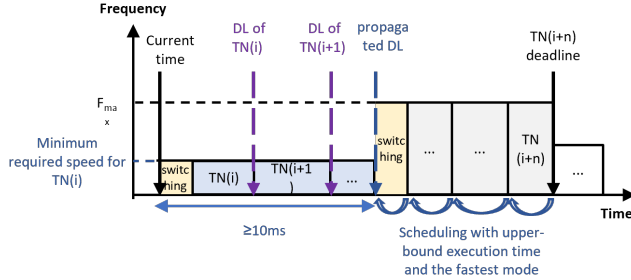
Frequency

Current time

DL of TN(i)

DL of TN(i+1)

propaga ted DL

TN(i+n) deadline

F$_{max}$

Minimum required speed for TN(i)

switc hing

TN(i)

TN(i+1 )

...

switc hing

...

...

TN (i+n)

...

Time

≥10ms

Scheduling with upper-bound execution time and the fastest mode